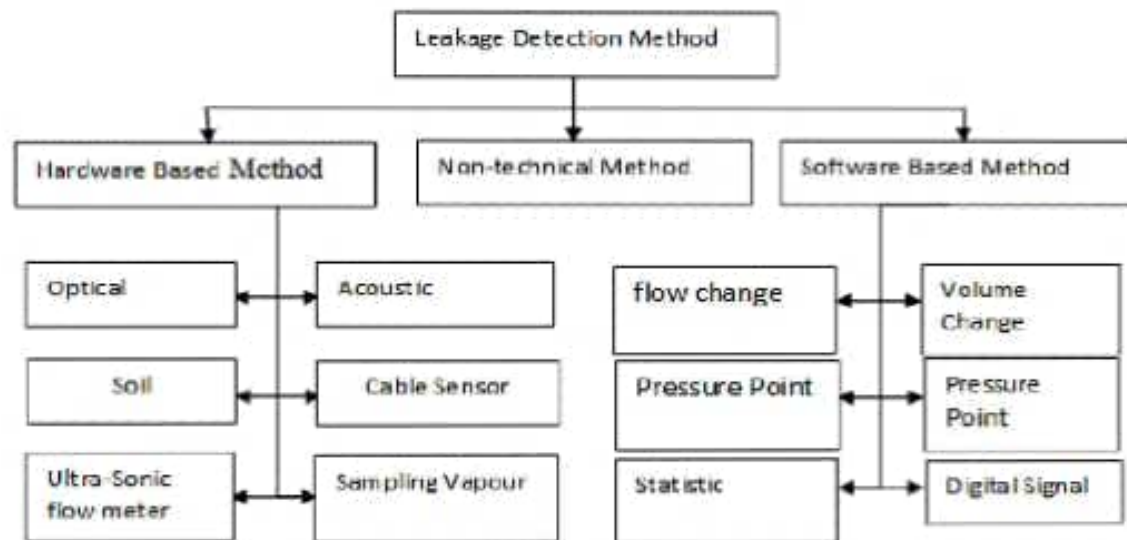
Leakage Detection Method

Hardware Based Method

Non-technical Method

Software Based Method

Optical

Acoustic

Soil

Cable Sensor

Ultra-Sonic flow meter

Sampling Vapour

flow change

Volume Change

Pressure Point

Pressure Point

Statistic

Digital Signal